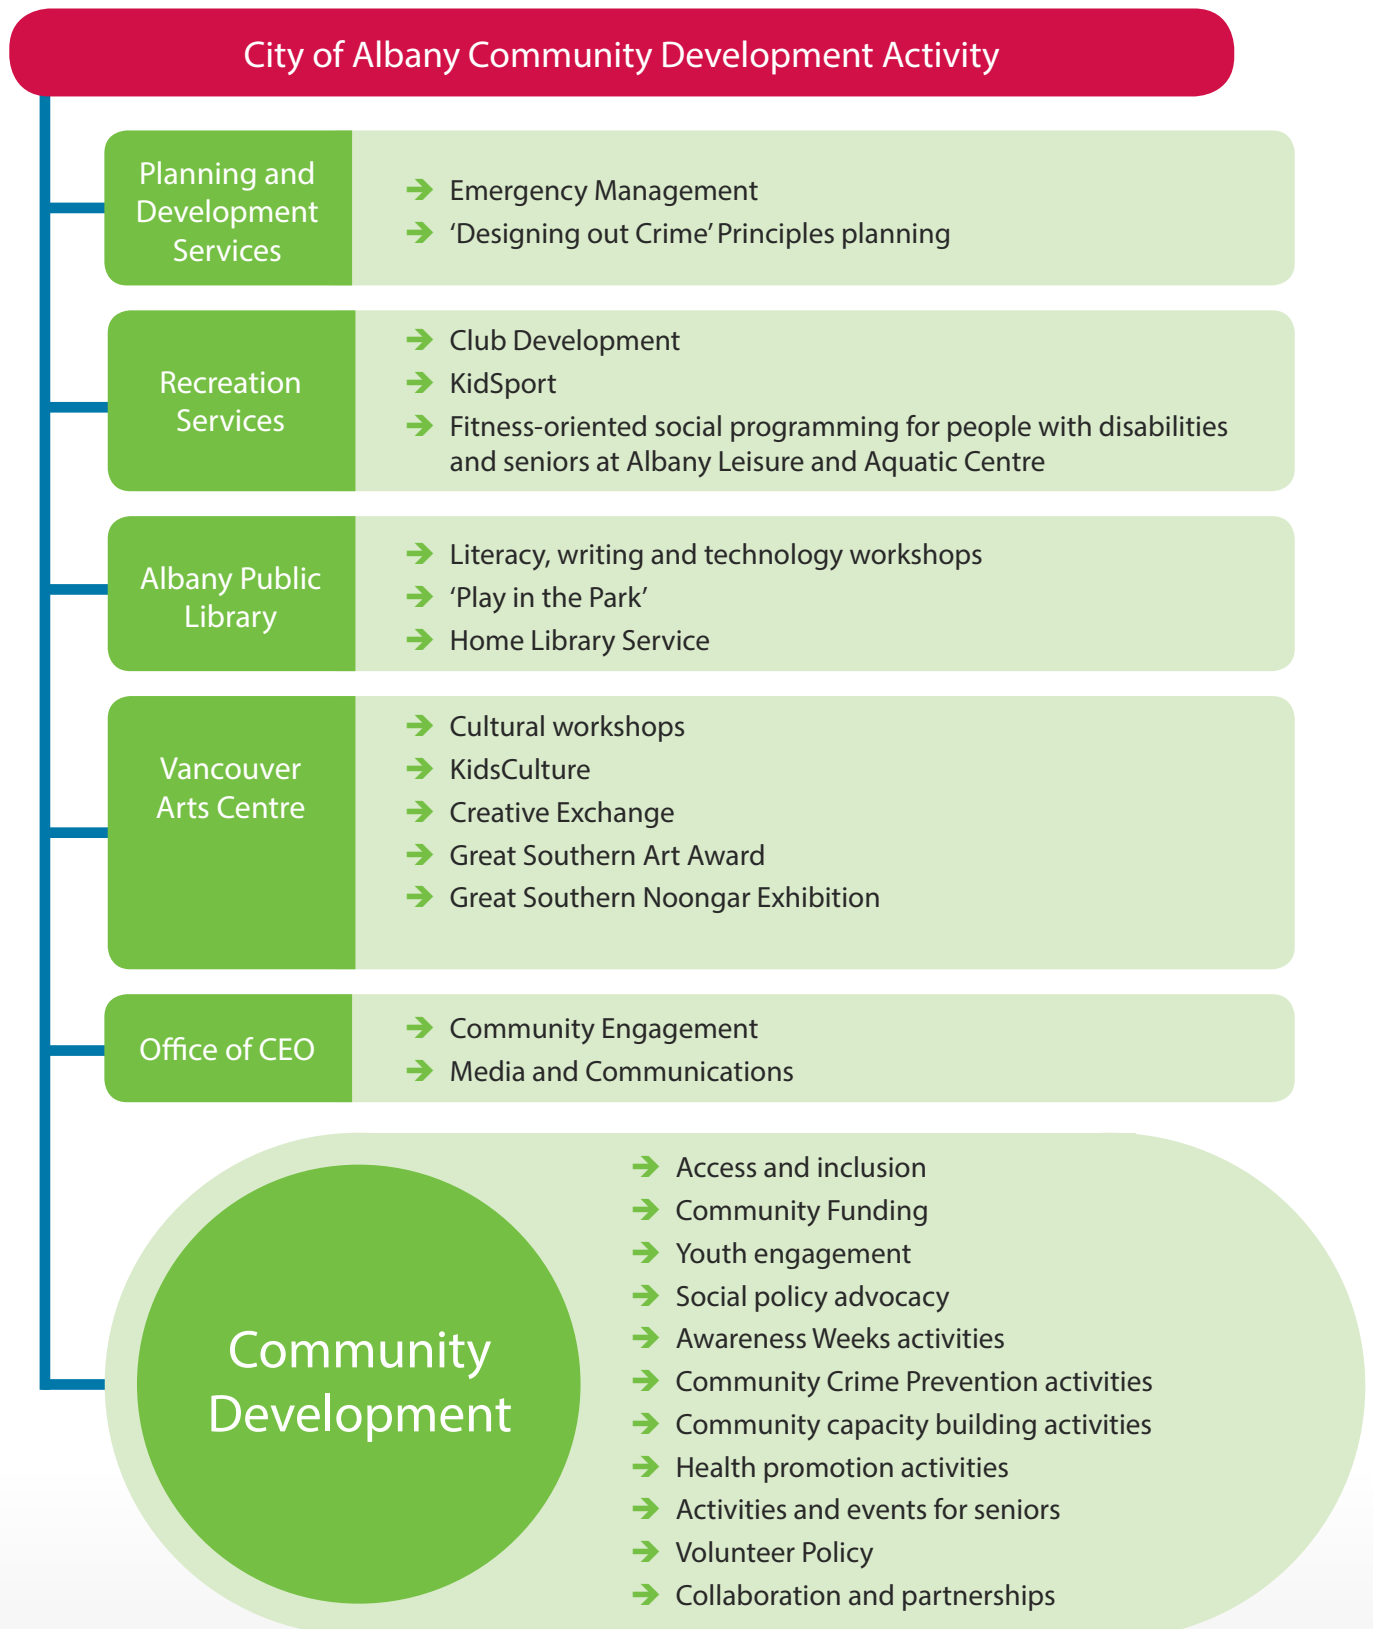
City of Albany Community Development Activity

Planning and Development Services

Emergency Management
'Designing out Crime' Principles planning

Recreation Services

Club Development
KidSport
Fitness-oriented social programming for people with disabilities and seniors at Albany Leisure and Aquatic Centre

Albany Public Library

Literacy, writing and technology workshops
'Play in the Park'
Home Library Service

Vancouver Arts Centre

Cultural workshops
KidsCulture
Creative Exchange
Great Southern Art Award
Great Southern Noongar Exhibition

Office of CEO

Community Engagement
Media and Communications

Community Development

Access and inclusion
Community Funding
Youth engagement
Social policy advocacy
Awareness Weeks activities
Community Crime Prevention activities
Community capacity building activities
Health promotion activities
Activities and events for seniors
Volunteer Policy
Collaboration and partnerships